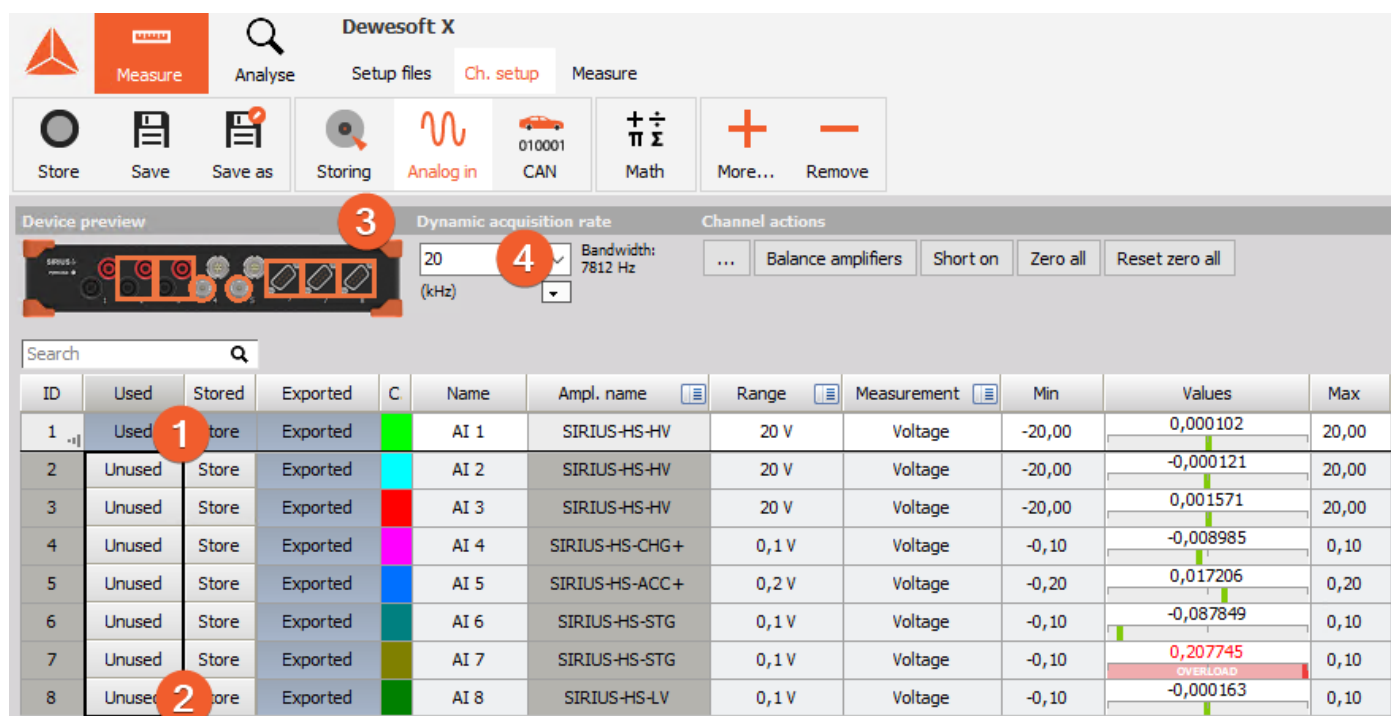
Measure Analyse

Dewesoft X

Setup files Ch. setup Measure

Store Save Save as Storing Analog in 010001 CAN Math More... Remove

Device preview

3

Dynamic acquisition rate

20 4 Bandwidth: 7812 Hz

(kHz)

Channel actions

... Balance amplifiers Short on Zero all Reset zero all

Search

| ID | Used | Stored | Exported | C | Name | Ampl. name | Range | Measurement | Min | Values | Max |
|---|---|---|---|---|---|---|---|---|---|---|---|
| 1 | Used 1 | Store | Exported | | AI 1 | SIRIUS-HS-HV | 20 V | Voltage | -20,00 | 0,000102 | 20,00 |
| 2 | Unused | Store | Exported | | AI 2 | SIRIUS-HS-HV | 20 V | Voltage | -20,00 | -0,000121 | 20,00 |
| 3 | Unused | Store | Exported | | AI 3 | SIRIUS-HS-HV | 20 V | Voltage | -20,00 | 0,001571 | 20,00 |
| 4 | Unused | Store | Exported | | AI 4 | SIRIUS-HS-CHG+ | 0,1 V | Voltage | -0,10 | -0,008985 | 0,10 |
| 5 | Unused | Store | Exported | | AI 5 | SIRIUS-HS-ACC+ | 0,2 V | Voltage | -0,20 | 0,017206 | 0,20 |
| 6 | Unused | Store | Exported | | AI 6 | SIRIUS-HS-STG | 0,1 V | Voltage | -0,10 | -0,087849 | 0,10 |
| 7 | Unused | Store | Exported | | AI 7 | SIRIUS-HS-STG | 0,1 V | Voltage | -0,10 | 0,207745 OVERLOAD | 0,10 |
| 8 | Unused 2 | Store | Exported | | AI 8 | SIRIUS-HS-LV | 0,1 V | Voltage | -0,10 | -0,000163 | 0,10 |